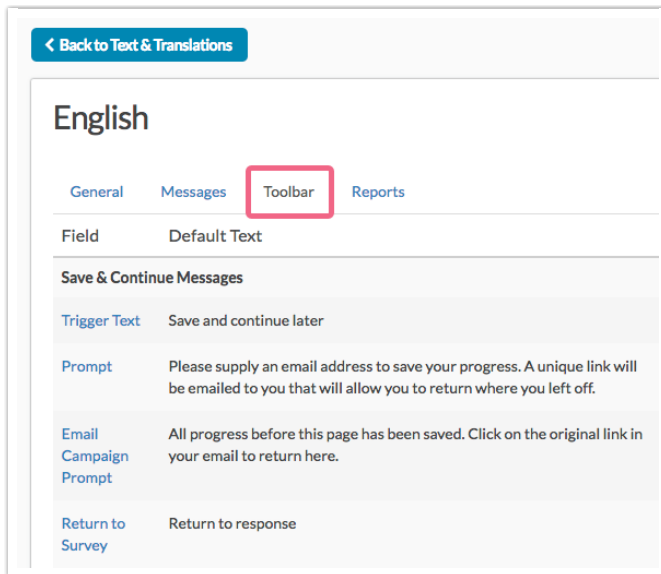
Back to Text & Translations

English

General Messages Toolbar Reports

| Field | Default Text |
|---|---|
| **Save & Continue Messages** | |
| Trigger Text | Save and continue later |
| Prompt | Please supply an email address to save your progress. A unique link will be emailed to you that will allow you to return where you left off. |
| Email Campaign Prompt | All progress before this page has been saved. Click on the original link in your email to return here. |
| Return to Survey | Return to response |